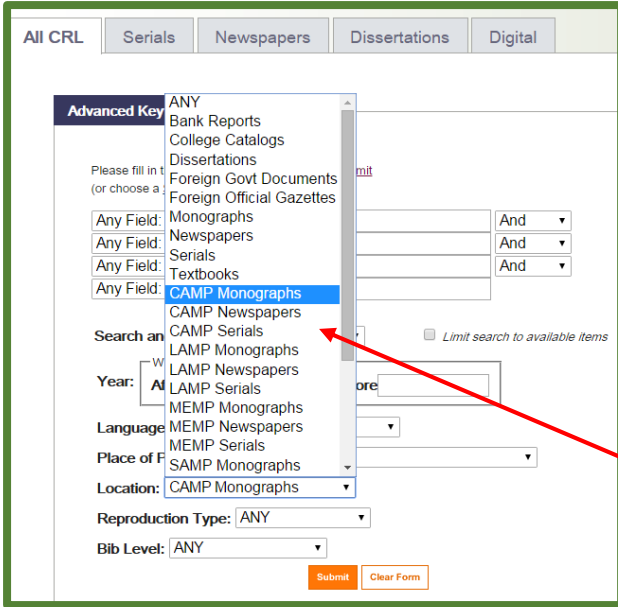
All CRL | Serials | Newspapers | Dissertations | Digital

Advanced Key

Please fill in t
(or choose a

mit

ANY
Bank Reports
College Catalogs
Dissertations
Foreign Govt Documents
Foreign Official Gazettes
Monographs
Newspapers
Serials
Textbooks
CAMP Monographs
CAMP Newspapers
CAMP Serials
LAMP Monographs
LAMP Newspapers
LAMP Serials
MEMP Monographs
MEMP Newspapers
MEMP Serials
SAMP Monographs

Any Field:
Any Field:
Any Field:
Any Field:

And
And
And

Search an

Limit search to available items

Year: W
At
ore

Language
Place of P
Location: CAMP Monographs
Reproduction Type: ANY
Bib Level: ANY

Submit
Clear Form